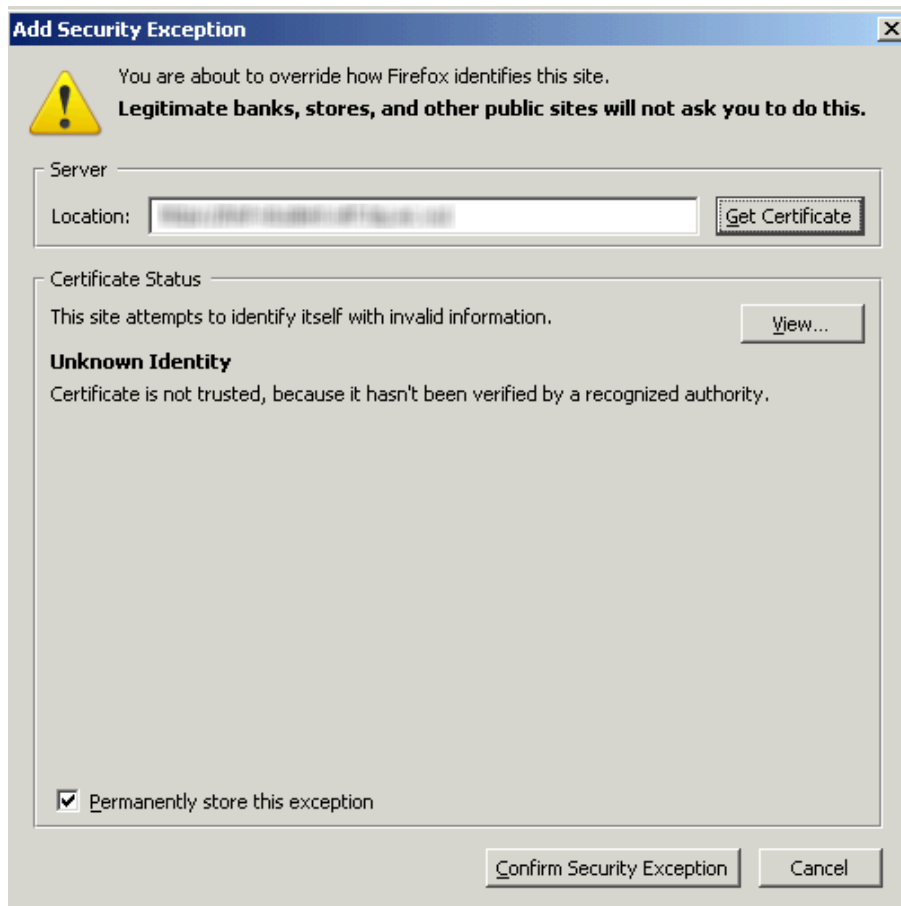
Add Security Exception

You are about to override how Firefox identifies this site.

**Legitimate banks, stores, and other public sites will not ask you to do this.**

Server

Location: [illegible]

Get Certificate

Certificate Status

This site attempts to identify itself with invalid information.

View...

**Unknown Identity**

Certificate is not trusted, because it hasn't been verified by a recognized authority.

Permanently store this exception

Confirm Security Exception

Cancel